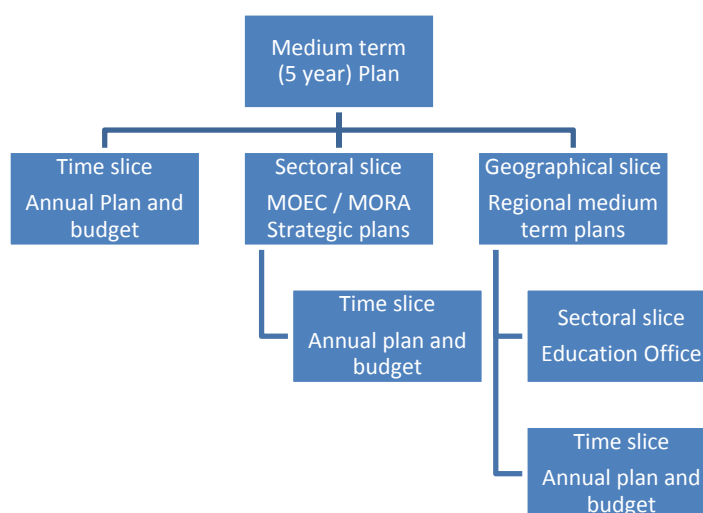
Medium term
(5 year) Plan

Time slice
Annual Plan and budget

Sectoral slice
MOEC / MORA Strategic plans

Geographical slice
Regional medium term plans

Time slice
Annual plan and budget

Sectoral slice
Education Office

Time slice
Annual plan and budget